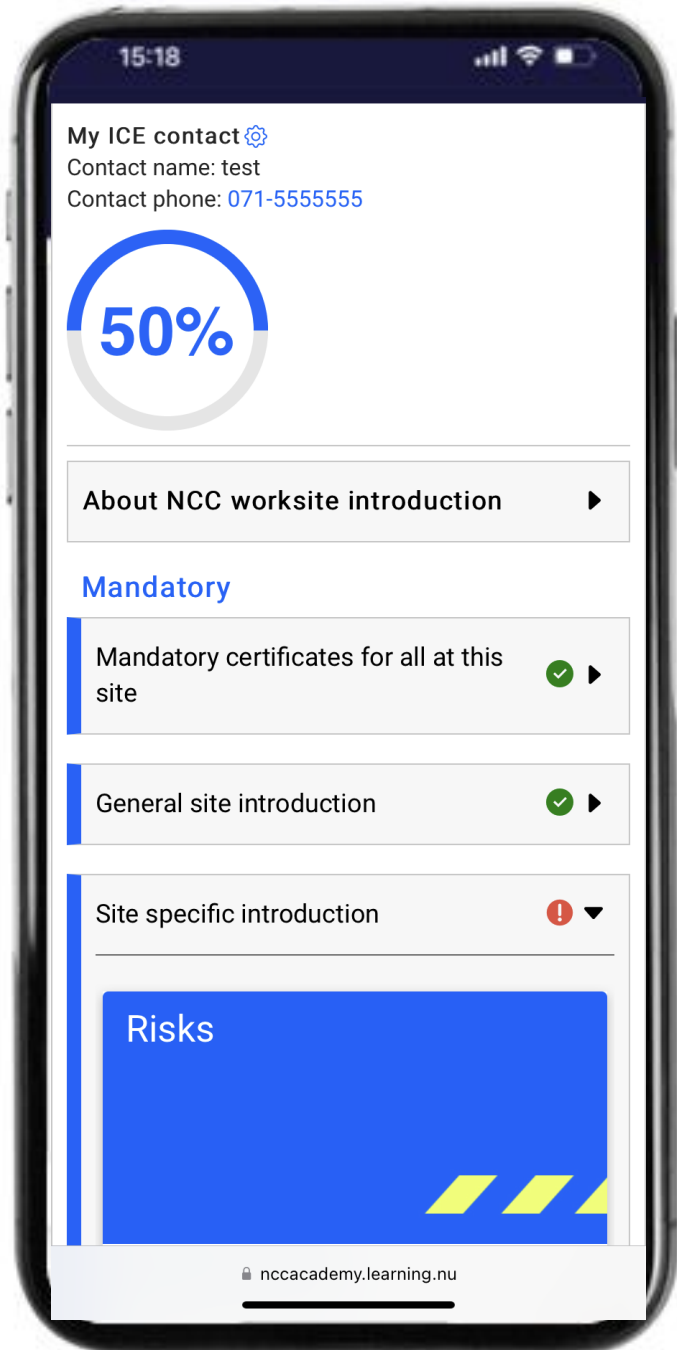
15:18

My ICE contact
Contact name: test
Contact phone: 071-5555555

50%

About NCC worksite introduction

Mandatory

Mandatory certificates for all at this site

General site introduction

Site specific introduction

Risks

nccacademy.learning.nu